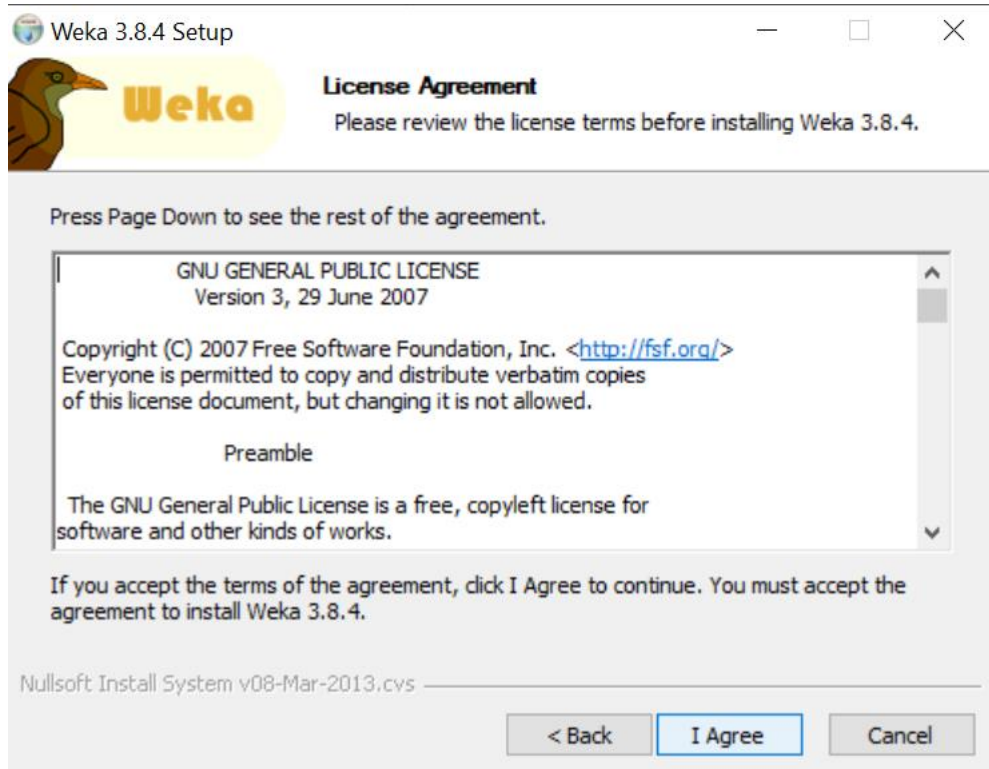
Weka 3.8.4 Setup

Weka

License Agreement
Please review the license terms before installing Weka 3.8.4.

Press Page Down to see the rest of the agreement.

GNU GENERAL PUBLIC LICENSE
Version 3, 29 June 2007

Copyright (C) 2007 Free Software Foundation, Inc. <http://fsf.org/>
Everyone is permitted to copy and distribute verbatim copies
of this license document, but changing it is not allowed.

Preamble

The GNU General Public License is a free, copyleft license for software and other kinds of works.

If you accept the terms of the agreement, click I Agree to continue. You must accept the agreement to install Weka 3.8.4.

Nullsoft Install System v08-Mar-2013.cvs

< Back
I Agree
Cancel